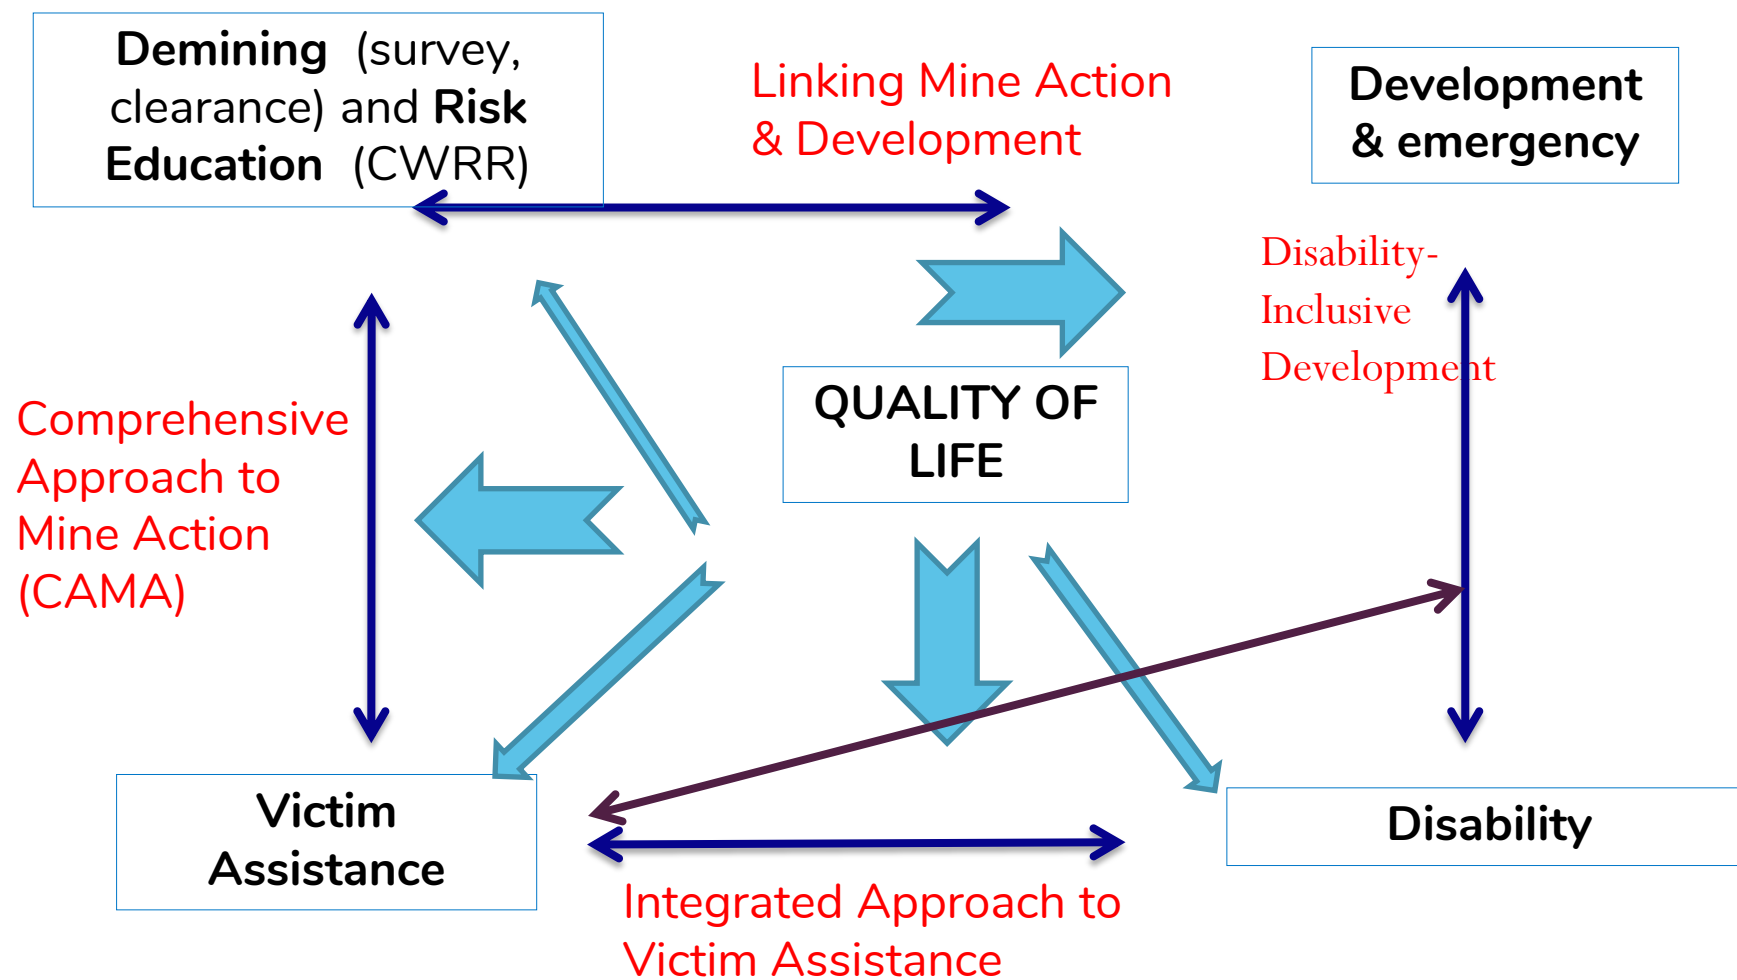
Demining (survey, clearance) and Risk Education (CWRR)

Linking Mine Action & Development

Development & emergency

Disability-Inclusive Development

QUALITY OF LIFE

Comprehensive Approach to Mine Action (CAMA)

Victim Assistance

Disability

Integrated Approach to Victim Assistance